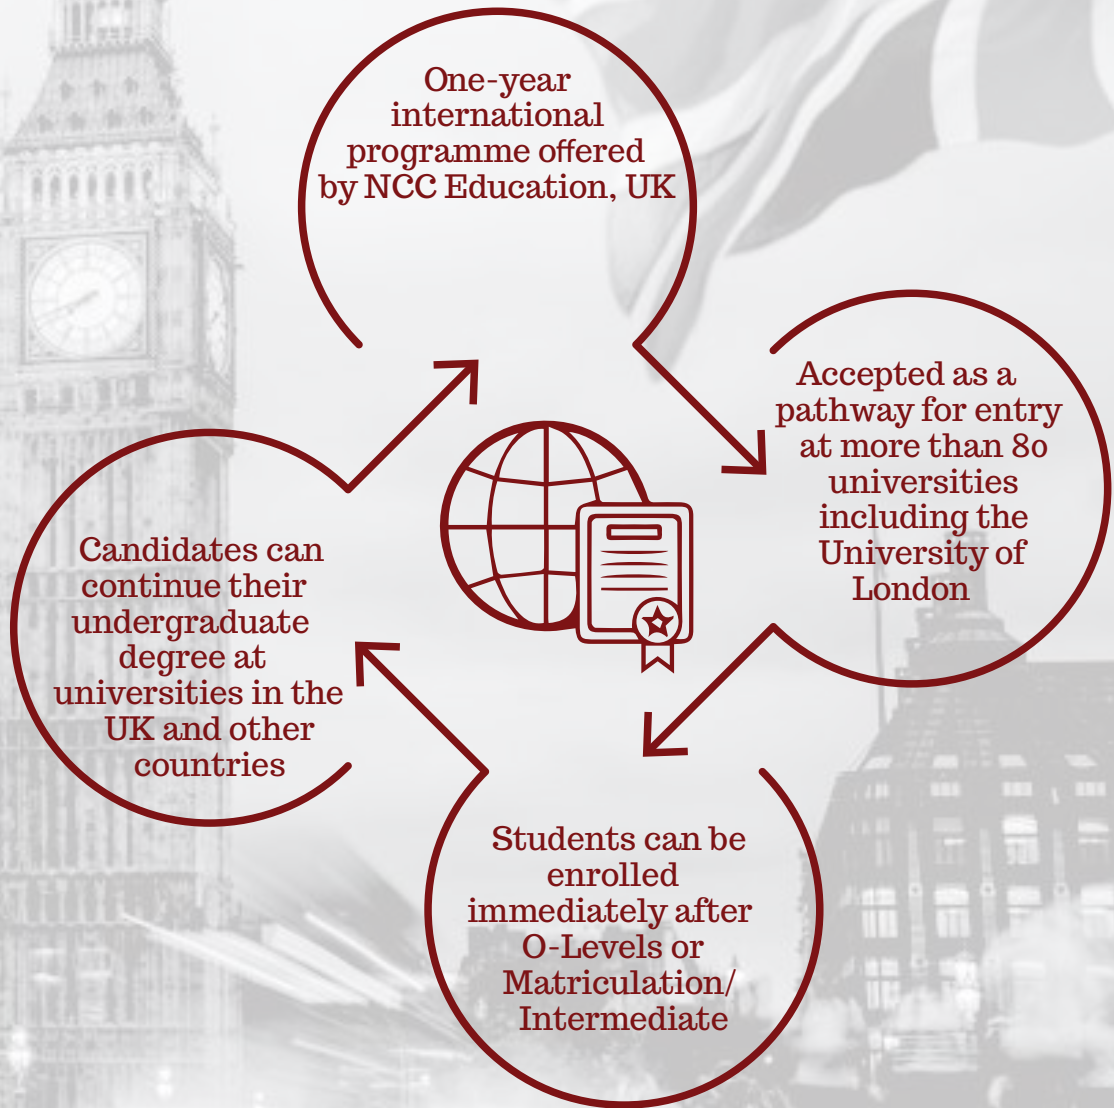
One-year international programme offered by NCC Education, UK

Accepted as a pathway for entry at more than 80 universities including the University of London

Students can be enrolled immediately after O-Levels or Matriculation/ Intermediate

Candidates can continue their undergraduate degree at universities in the UK and other countries